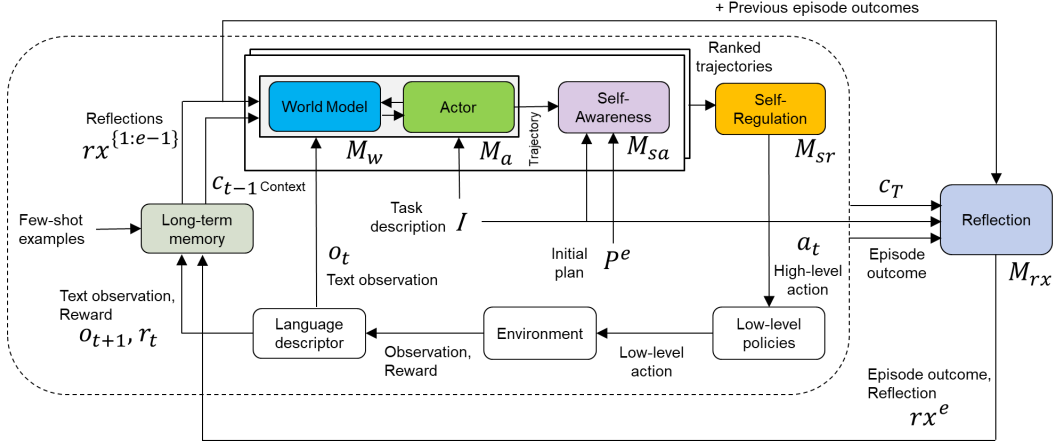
+ Previous episode outcomes

Ranked trajectories

Reflections $rx^{\{1:e-1\}}$

World Model

Actor

Self-Awareness

Trajectory

Self-Regulation

$M_w$

$M_a$

$M_{sa}$

$M_{sr}$

$c_{t-1}$ Context

$c_T$

Reflection

Few-shot examples

Long-term memory

Task description $I$

Initial plan

$P^e$

$a_t$

High-level action

Episode outcome

$M_{rx}$

$o_t$

Text observation

Text observation, Reward

$o_{t+1}, r_t$

Language descriptor

Environment

Low-level policies

Observation, Reward

Low-level action

Episode outcome, Reflection

$rx^e$